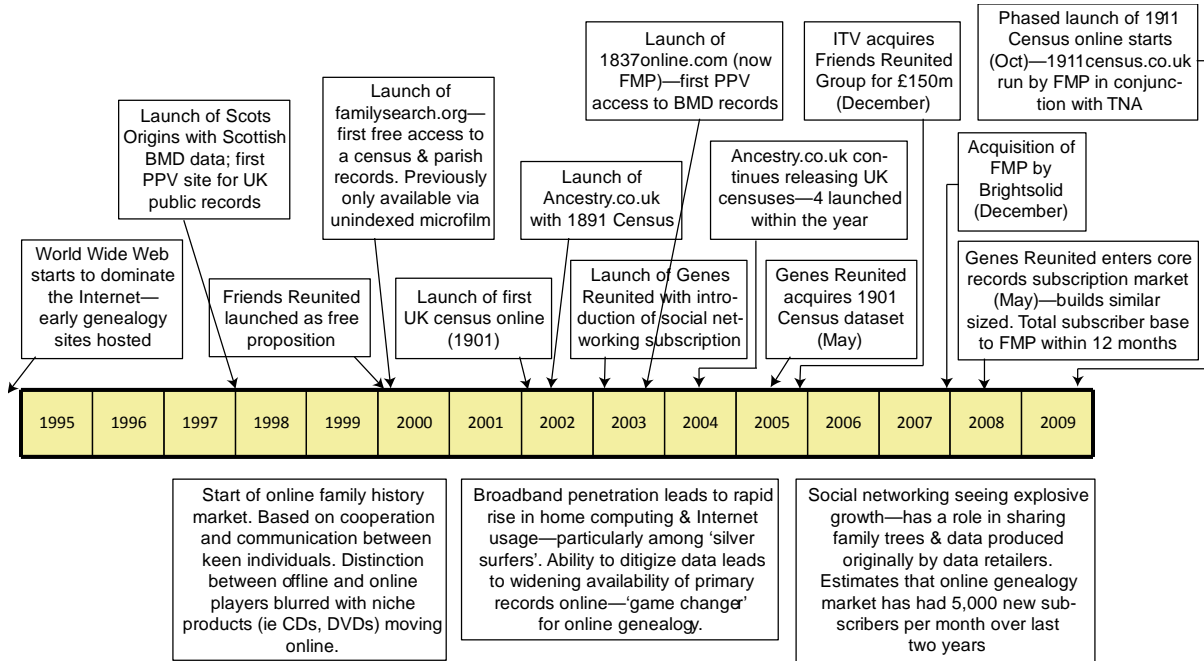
Launch of 1837online.com (now FMP)—first PPV access to BMD records

ITV acquires Friends Reunited Group for £150m (December)

Phased launch of 1911 Census online starts (Oct)—1911census.co.uk run by FMP in conjunction with TNA

Launch of Scots Origins with Scottish BMD data; first PPV site for UK public records

Launch of familysearch.org—first free access to a census & parish records. Previously only available via unindexed microfilm

Launch of Ancestry.co.uk with 1891 Census

Ancestry.co.uk continues releasing UK censuses—4 launched within the year

Acquisition of FMP by Brightsolid (December)

World Wide Web starts to dominate the Internet—early genealogy sites hosted

Friends Reunited launched as free proposition

Launch of first UK census online (1901)

Launch of Genes Reunited with introduction of social networking subscription

Genes Reunited acquires 1901 Census dataset (May)

Genes Reunited enters core records subscription market (May)—builds similar sized. Total subscriber base to FMP within 12 months

| 1995 | 1996 | 1997 | 1998 | 1999 | 2000 | 2001 | 2002 | 2003 | 2004 | 2005 | 2006 | 2007 | 2008 | 2009 |
|---|---|---|---|---|---|---|---|---|---|---|---|---|---|---|

Start of online family history market. Based on cooperation and communication between keen individuals. Distinction between offline and online players blurred with niche products (ie CDs, DVDs) moving online.

Broadband penetration leads to rapid rise in home computing & Internet usage—particularly among 'silver surfers'. Ability to ditigize data leads to widening availability of primary records online—'game changer' for online genealogy.

Social networking seeing explosive growth—has a role in sharing family trees & data produced originally by data retailers. Estimates that online genealogy market has had 5,000 new subscribers per month over last two years